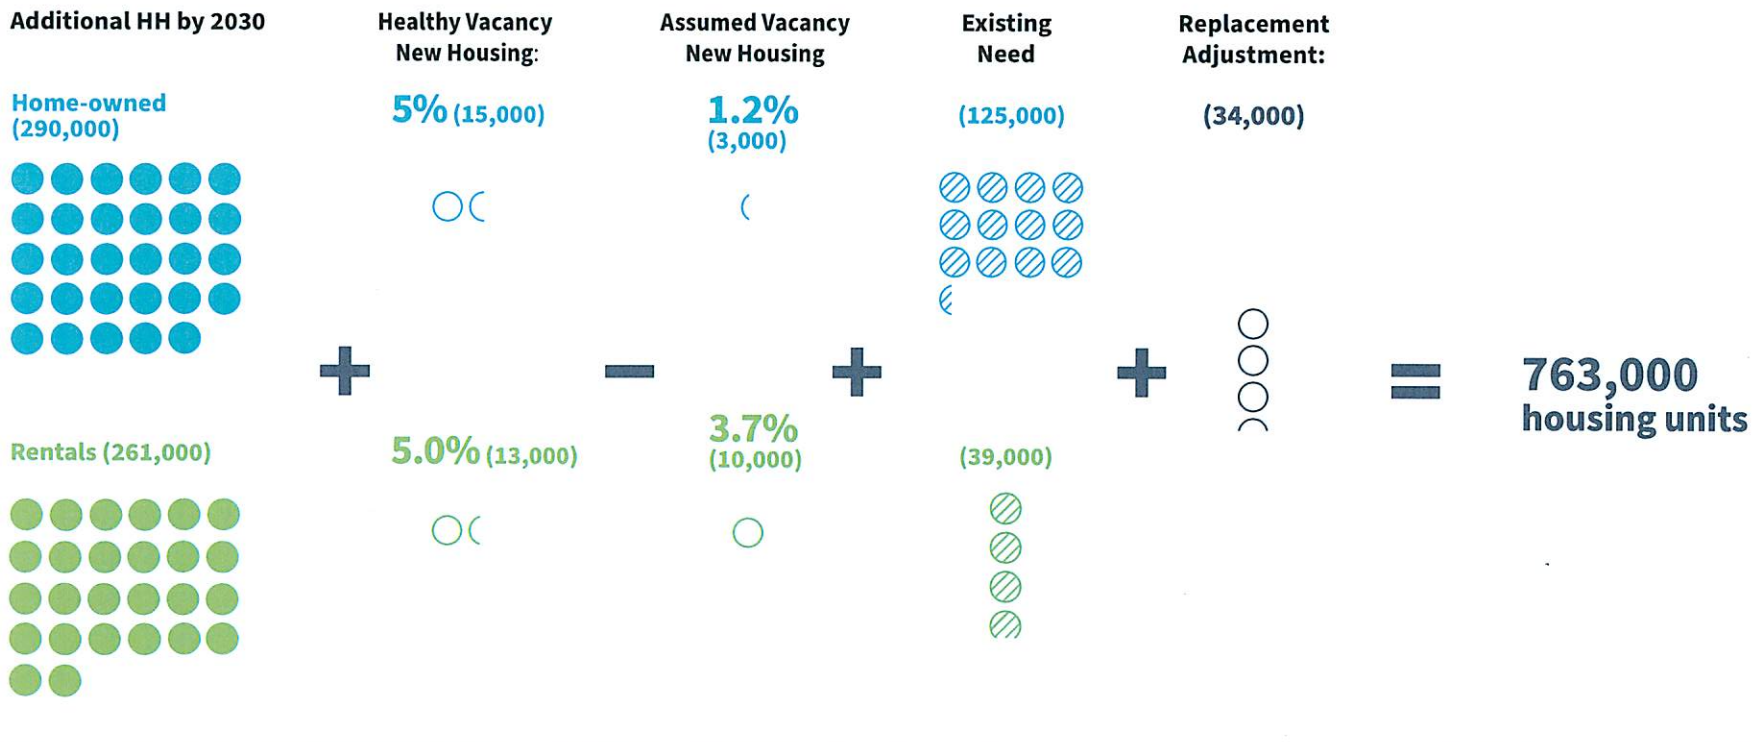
Additional HH by 2030

Healthy Vacancy New Housing:

Assumed Vacancy New Housing

Existing Need

Replacement Adjustment:

Home-owned (290,000)

5% (15,000)

1.2% (3,000)

(125,000)

(34,000)

+

−

+

+

=

763,000 housing units

Rentals (261,000)

5.0% (13,000)

3.7% (10,000)

(39,000)